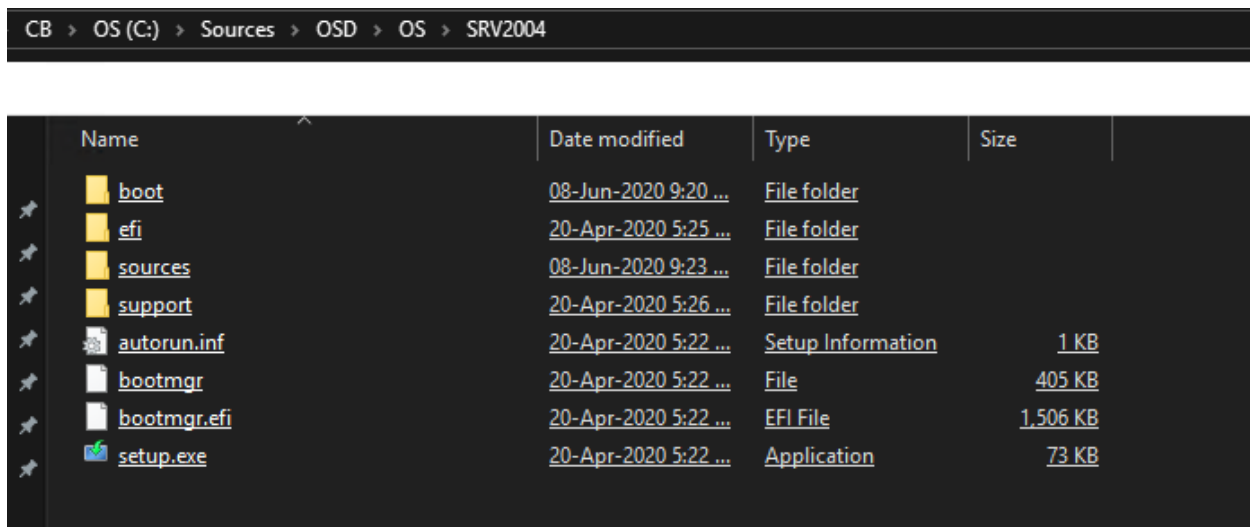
CB › OS (C:) › Sources › OSD › OS › SRV2004

| Name | Date modified | Type | Size |
|---|---|---|---|
| boot | 08-Jun-2020 9:20 ... | File folder | |
| efi | 20-Apr-2020 5:25 ... | File folder | |
| sources | 08-Jun-2020 9:23 ... | File folder | |
| support | 20-Apr-2020 5:26 ... | File folder | |
| autorun.inf | 20-Apr-2020 5:22 ... | Setup Information | 1 KB |
| bootmgr | 20-Apr-2020 5:22 ... | File | 405 KB |
| bootmgr.efi | 20-Apr-2020 5:22 ... | EFI File | 1,506 KB |
| setup.exe | 20-Apr-2020 5:22 ... | Application | 73 KB |